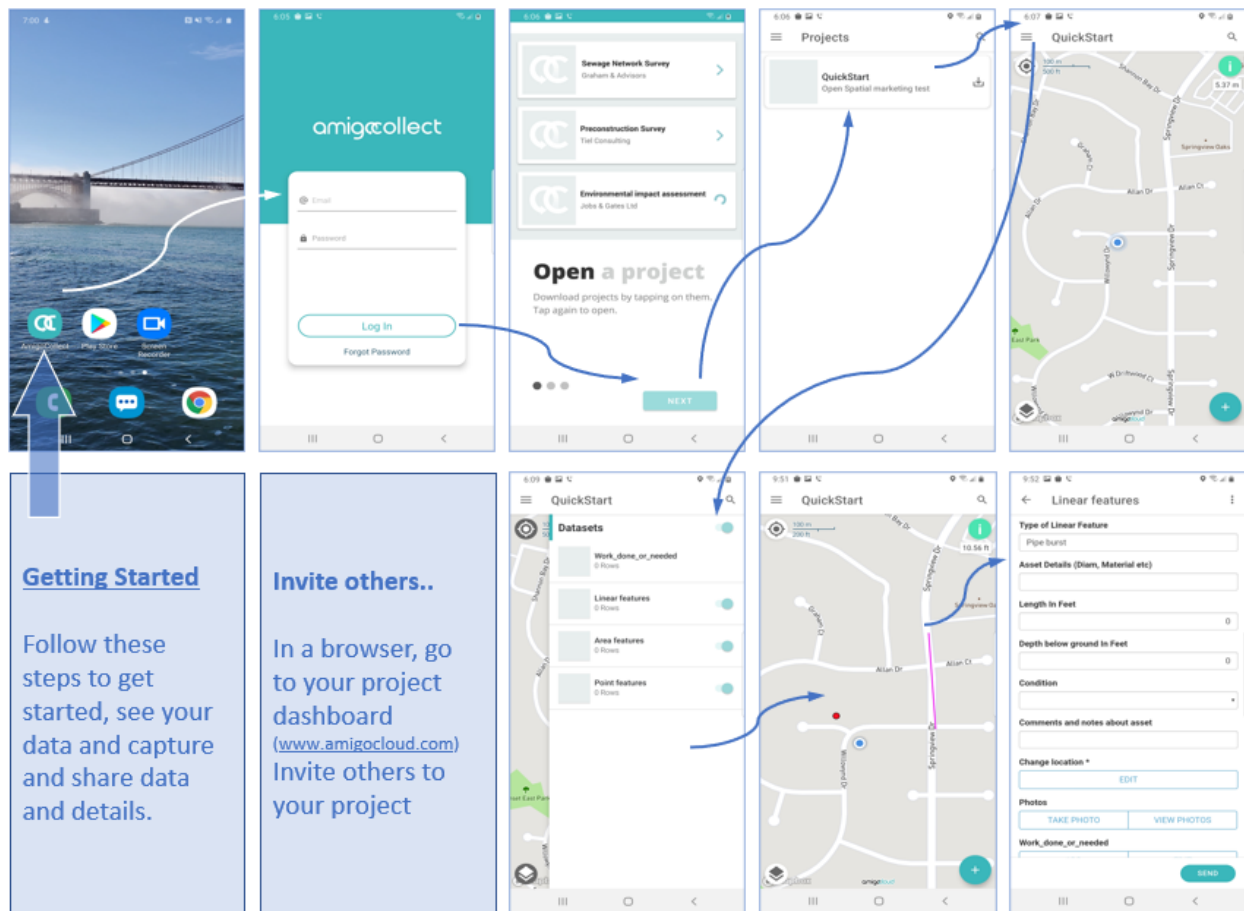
7:00

AmigoCollect Play Store Screen Recorder

6:05

amigocollect

Email

Password

Log In

Forgot Password

6:06

Sewage Network Survey
Graham & Advisors

Preconstruction Survey
Tiel Consulting

Environmental impact assessment
Jobs & Gates Ltd

Open a project

Download projects by tapping on them. Tap again to open.

NEXT

6:06

Projects

QuickStart
Open Spatial marketing test

6:07

QuickStart

100 m
500 ft

5.37 m

Shannon Bay Dr

Springview Oaks

Allan Dr

Allan Ct

Willowind Dr

Springview Dr

East Park

W Driftwood Ct

Getting Started

Follow these steps to get started, see your data and capture and share data and details.

Invite others..

In a browser, go to your project dashboard (www.amigocloud.com) Invite others to your project

6:09

QuickStart

Datasets

Work_done_or_needed
0 Rows

Linear features
0 Rows

Area features
0 Rows

Point features
0 Rows

9:51

QuickStart

100 m
200 ft

10.56 ft

Allan Dr

Allan Ct

Willowind Dr

Springview Dr

9:52

Linear features

Type of Linear Feature

Pipe burst

Asset Details (Diam, Material etc)

Length In Feet

0

Depth below ground In Feet

0

Condition

Comments and notes about asset

Change location *

EDIT

Photos

TAKE PHOTO

VIEW PHOTOS

Work_done_or_needed

SEND